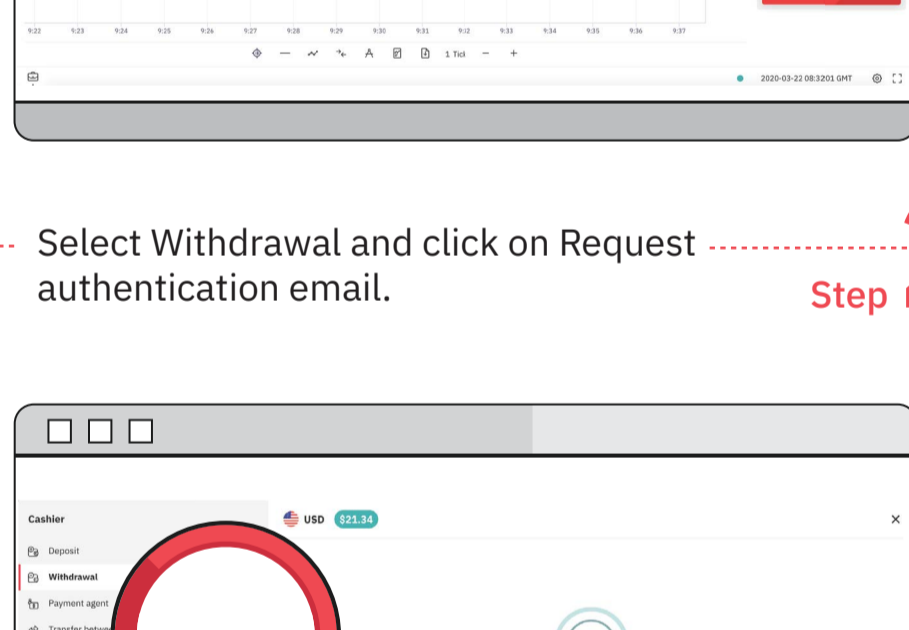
9:22 9:23 9:24 9:25 9:26 9:27 9:28 9:29 9:30 9:31 9:32 9:33 9:34 9:35 9:36 9:37

1 Tick

2020-03-22 08:32:01 GMT

Select Withdrawal and click on Request authentication email.

Step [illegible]

Cashier

USD $21.34

×

Deposit

Withdrawal

Payment agent

Transfer betw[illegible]